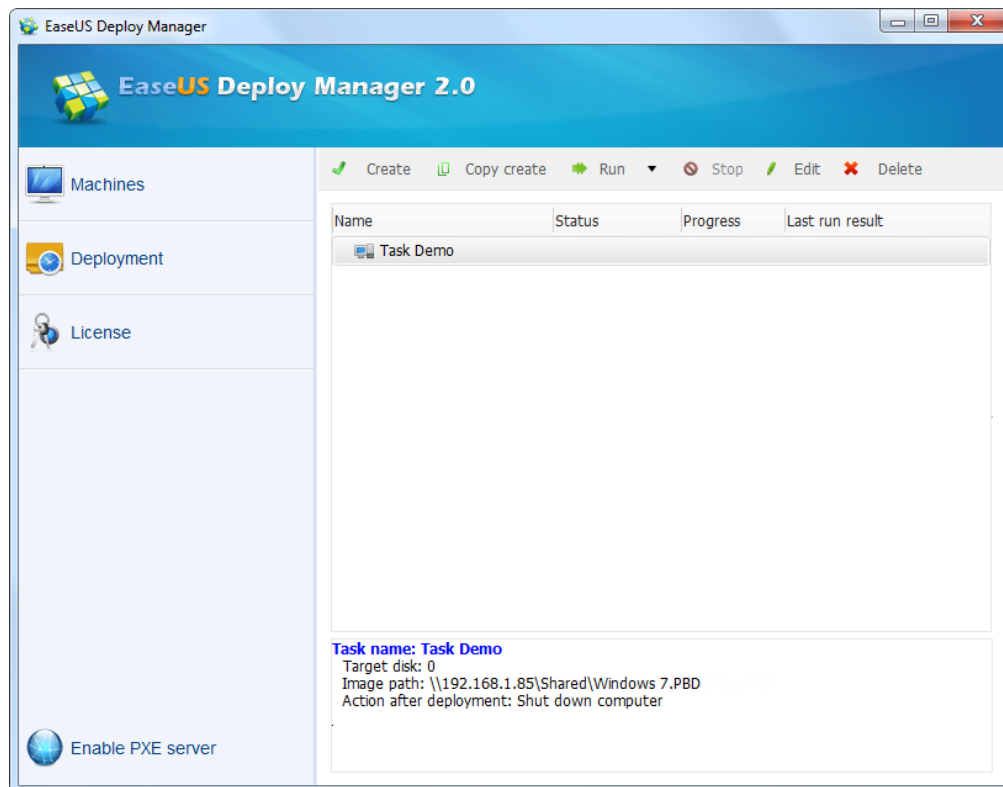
EaseUS Deploy Manager

EaseUS Deploy Manager 2.0

Machines

Deployment

License

Enable PXE server

Create Copy create Run Stop Edit Delete

| Name | Status | Progress | Last run result |
|---|---|---|---|
| Task Demo | | | |

Task name: Task Demo
Target disk: 0
Image path: \\192.168.1.85\Shared\Windows 7.PBD
Action after deployment: Shut down computer